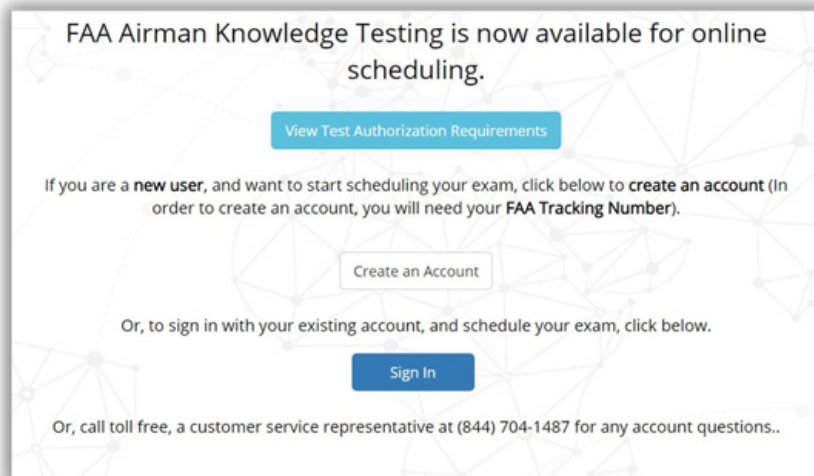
FAA Airman Knowledge Testing is now available for online scheduling.

View Test Authorization Requirements

If you are a new user, and want to start scheduling your exam, click below to create an account (In order to create an account, you will need your FAA Tracking Number).

Create an Account

Or, to sign in with your existing account, and schedule your exam, click below.

Sign In

Or, call toll free, a customer service representative at (844) 704-1487 for any account questions..